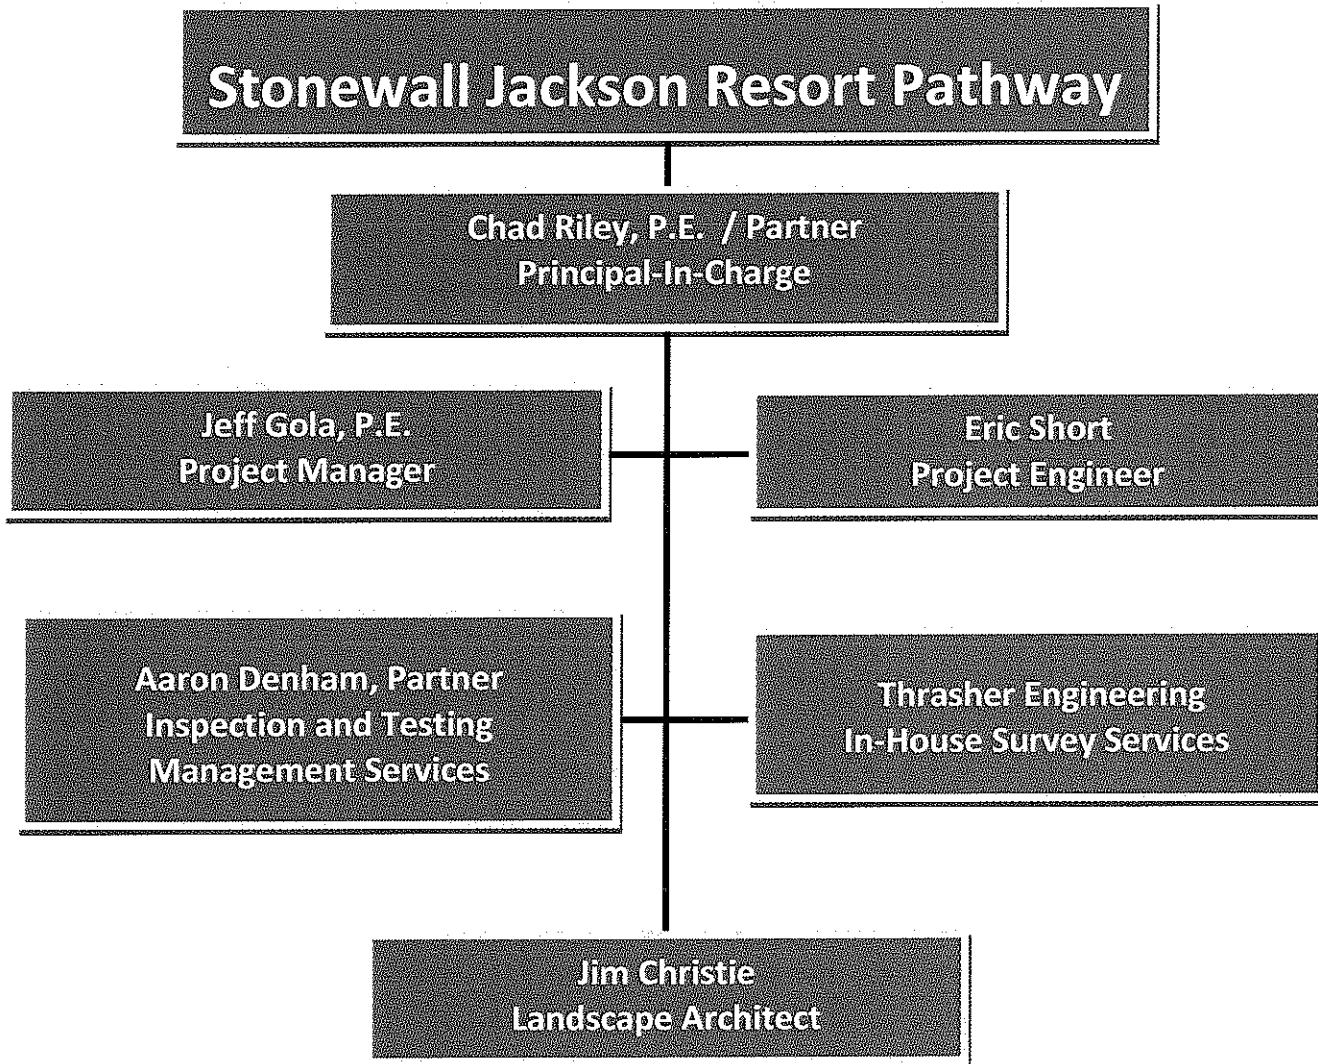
Stonewall Jackson Resort Pathway

Chad Riley, P.E. / Partner
Principal-In-Charge

Jeff Gola, P.E.
Project Manager

Eric Short
Project Engineer

Aaron Denham, Partner
Inspection and Testing
Management Services

Thrasher Engineering
In-House Survey Services

Jim Christie
Landscape Architect